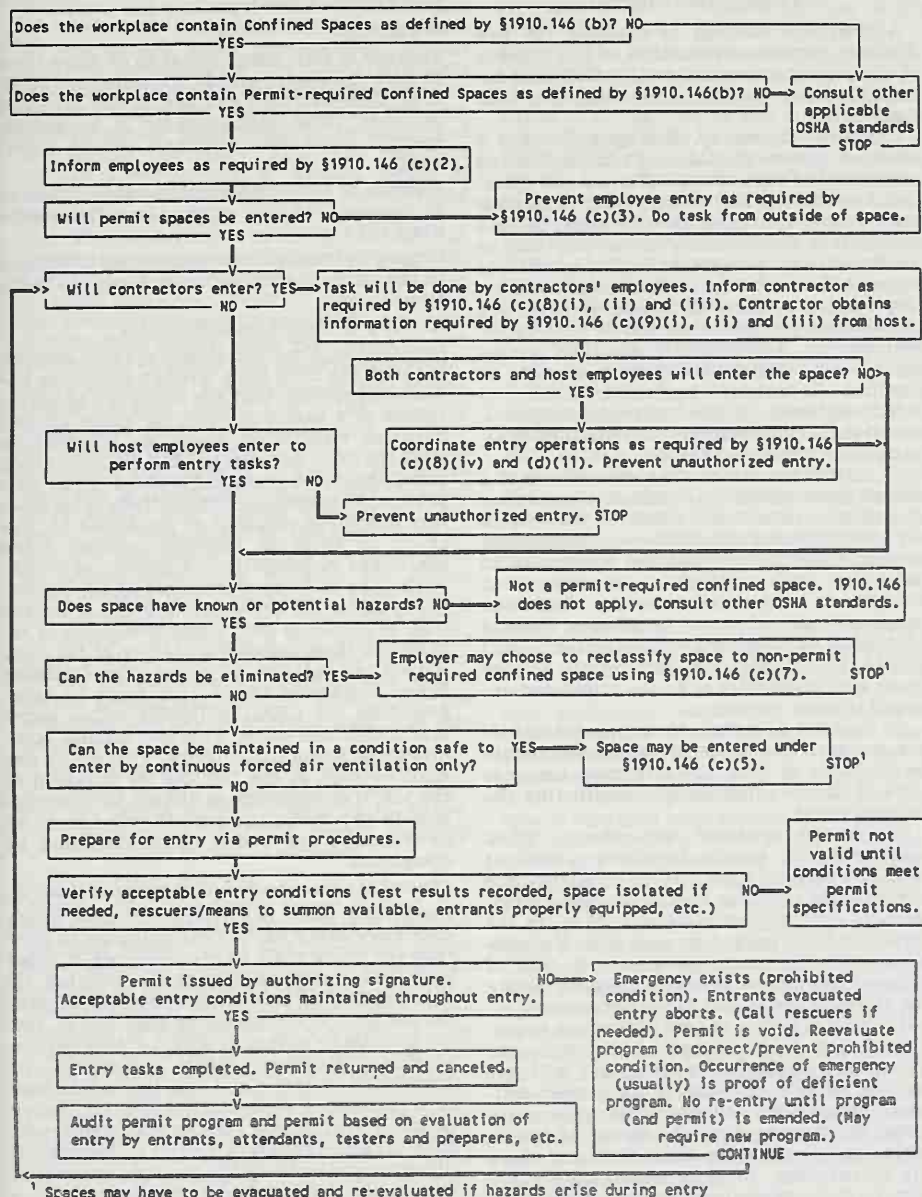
Does the workplace contain Confined Spaces as defined by §1910.146 (b)? NO

YES

Does the workplace contain Permit-required Confined Spaces as defined by §1910.146(b)? NO

YES

Consult other applicable OSHA standards STOP

Inform employees as required by §1910.146 (c)(2).

Will permit spaces be entered? NO

YES

Prevent employee entry as required by §1910.146 (c)(3). Do task from outside of space.

Will contractors enter? YES

NO

Task will be done by contractors' employees. Inform contractor as required by §1910.146 (c)(8)(i), (ii) and (iii). Contractor obtains information required by §1910.146 (c)(9)(i), (ii) and (iii) from host.

Both contractors and host employees will enter the space? NO

YES

Will host employees enter to perform entry tasks?

YES NO

Coordinate entry operations as required by §1910.146 (c)(8)(iv) and (d)(11). Prevent unauthorized entry.

Prevent unauthorized entry. STOP

Does space have known or potential hazards? NO

YES

Not a permit-required confined space. 1910.146 does not apply. Consult other OSHA standards.

Can the hazards be eliminated? YES

NO

Employer may choose to reclassify space to non-permit required confined space using §1910.146 (c)(7). STOP$^1$

Can the space be maintained in a condition safe to enter by continuous forced air ventilation only? YES

NO

Space may be entered under §1910.146 (c)(5). STOP$^1$

Prepare for entry via permit procedures.

Verify acceptable entry conditions (Test results recorded, space isolated if needed, rescuers/means to summon available, entrants properly equipped, etc.) NO

YES

Permit not valid until conditions meet permit specifications.

Permit issued by authorizing signature. Acceptable entry conditions maintained throughout entry. NO

YES

Emergency exists (prohibited condition). Entrants evacuated entry aborts. (Call rescuers if needed). Permit is void. Reevaluate program to correct/prevent prohibited condition. Occurrence of emergency (usually) is proof of deficient program. No re-entry until program (and permit) is emended. (May require new program.)

CONTINUE

Entry tasks completed. Permit returned and canceled.

Audit permit program and permit based on evaluation of entry by entrants, attendants, testers and preparers, etc.

$^1$ Spaces may have to be evacuated and re-evaluated if hazards arise during entry